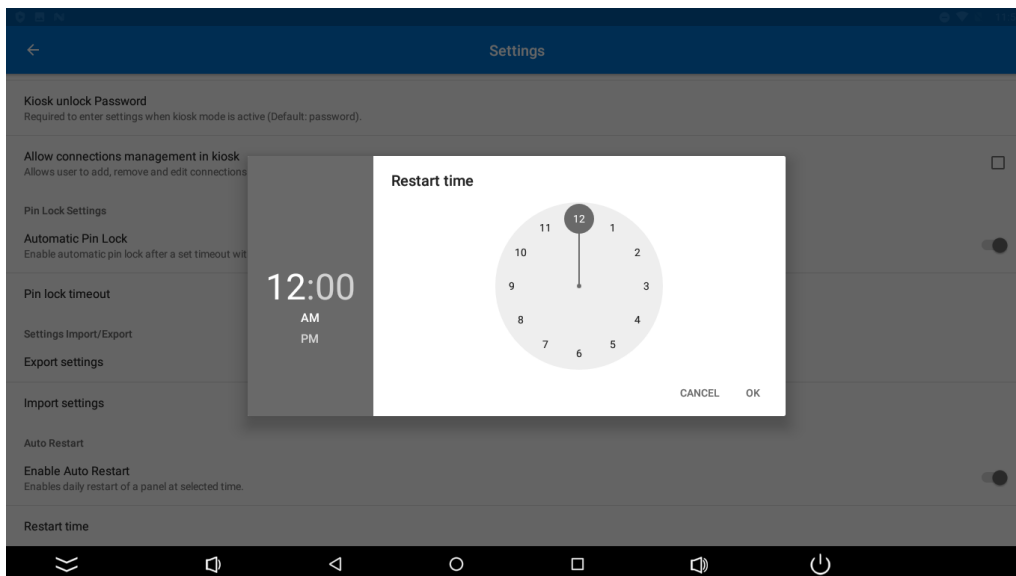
Settings

Kiosk unlock Password
Required to enter settings when kiosk mode is active (Default: password).

Allow connections management in kiosk
Allows user to add, remove and edit connections

Pin Lock Settings

Automatic Pin Lock
Enable automatic pin lock after a set timeout wit

Pin lock timeout

Settings Import/Export

Export settings

Import settings

Auto Restart

Enable Auto Restart
Enables daily restart of a panel at selected time.

Restart time

12:00
AM
PM

Restart time

12
1
2
3
4
5
6
7
8
9
10
11

CANCEL OK